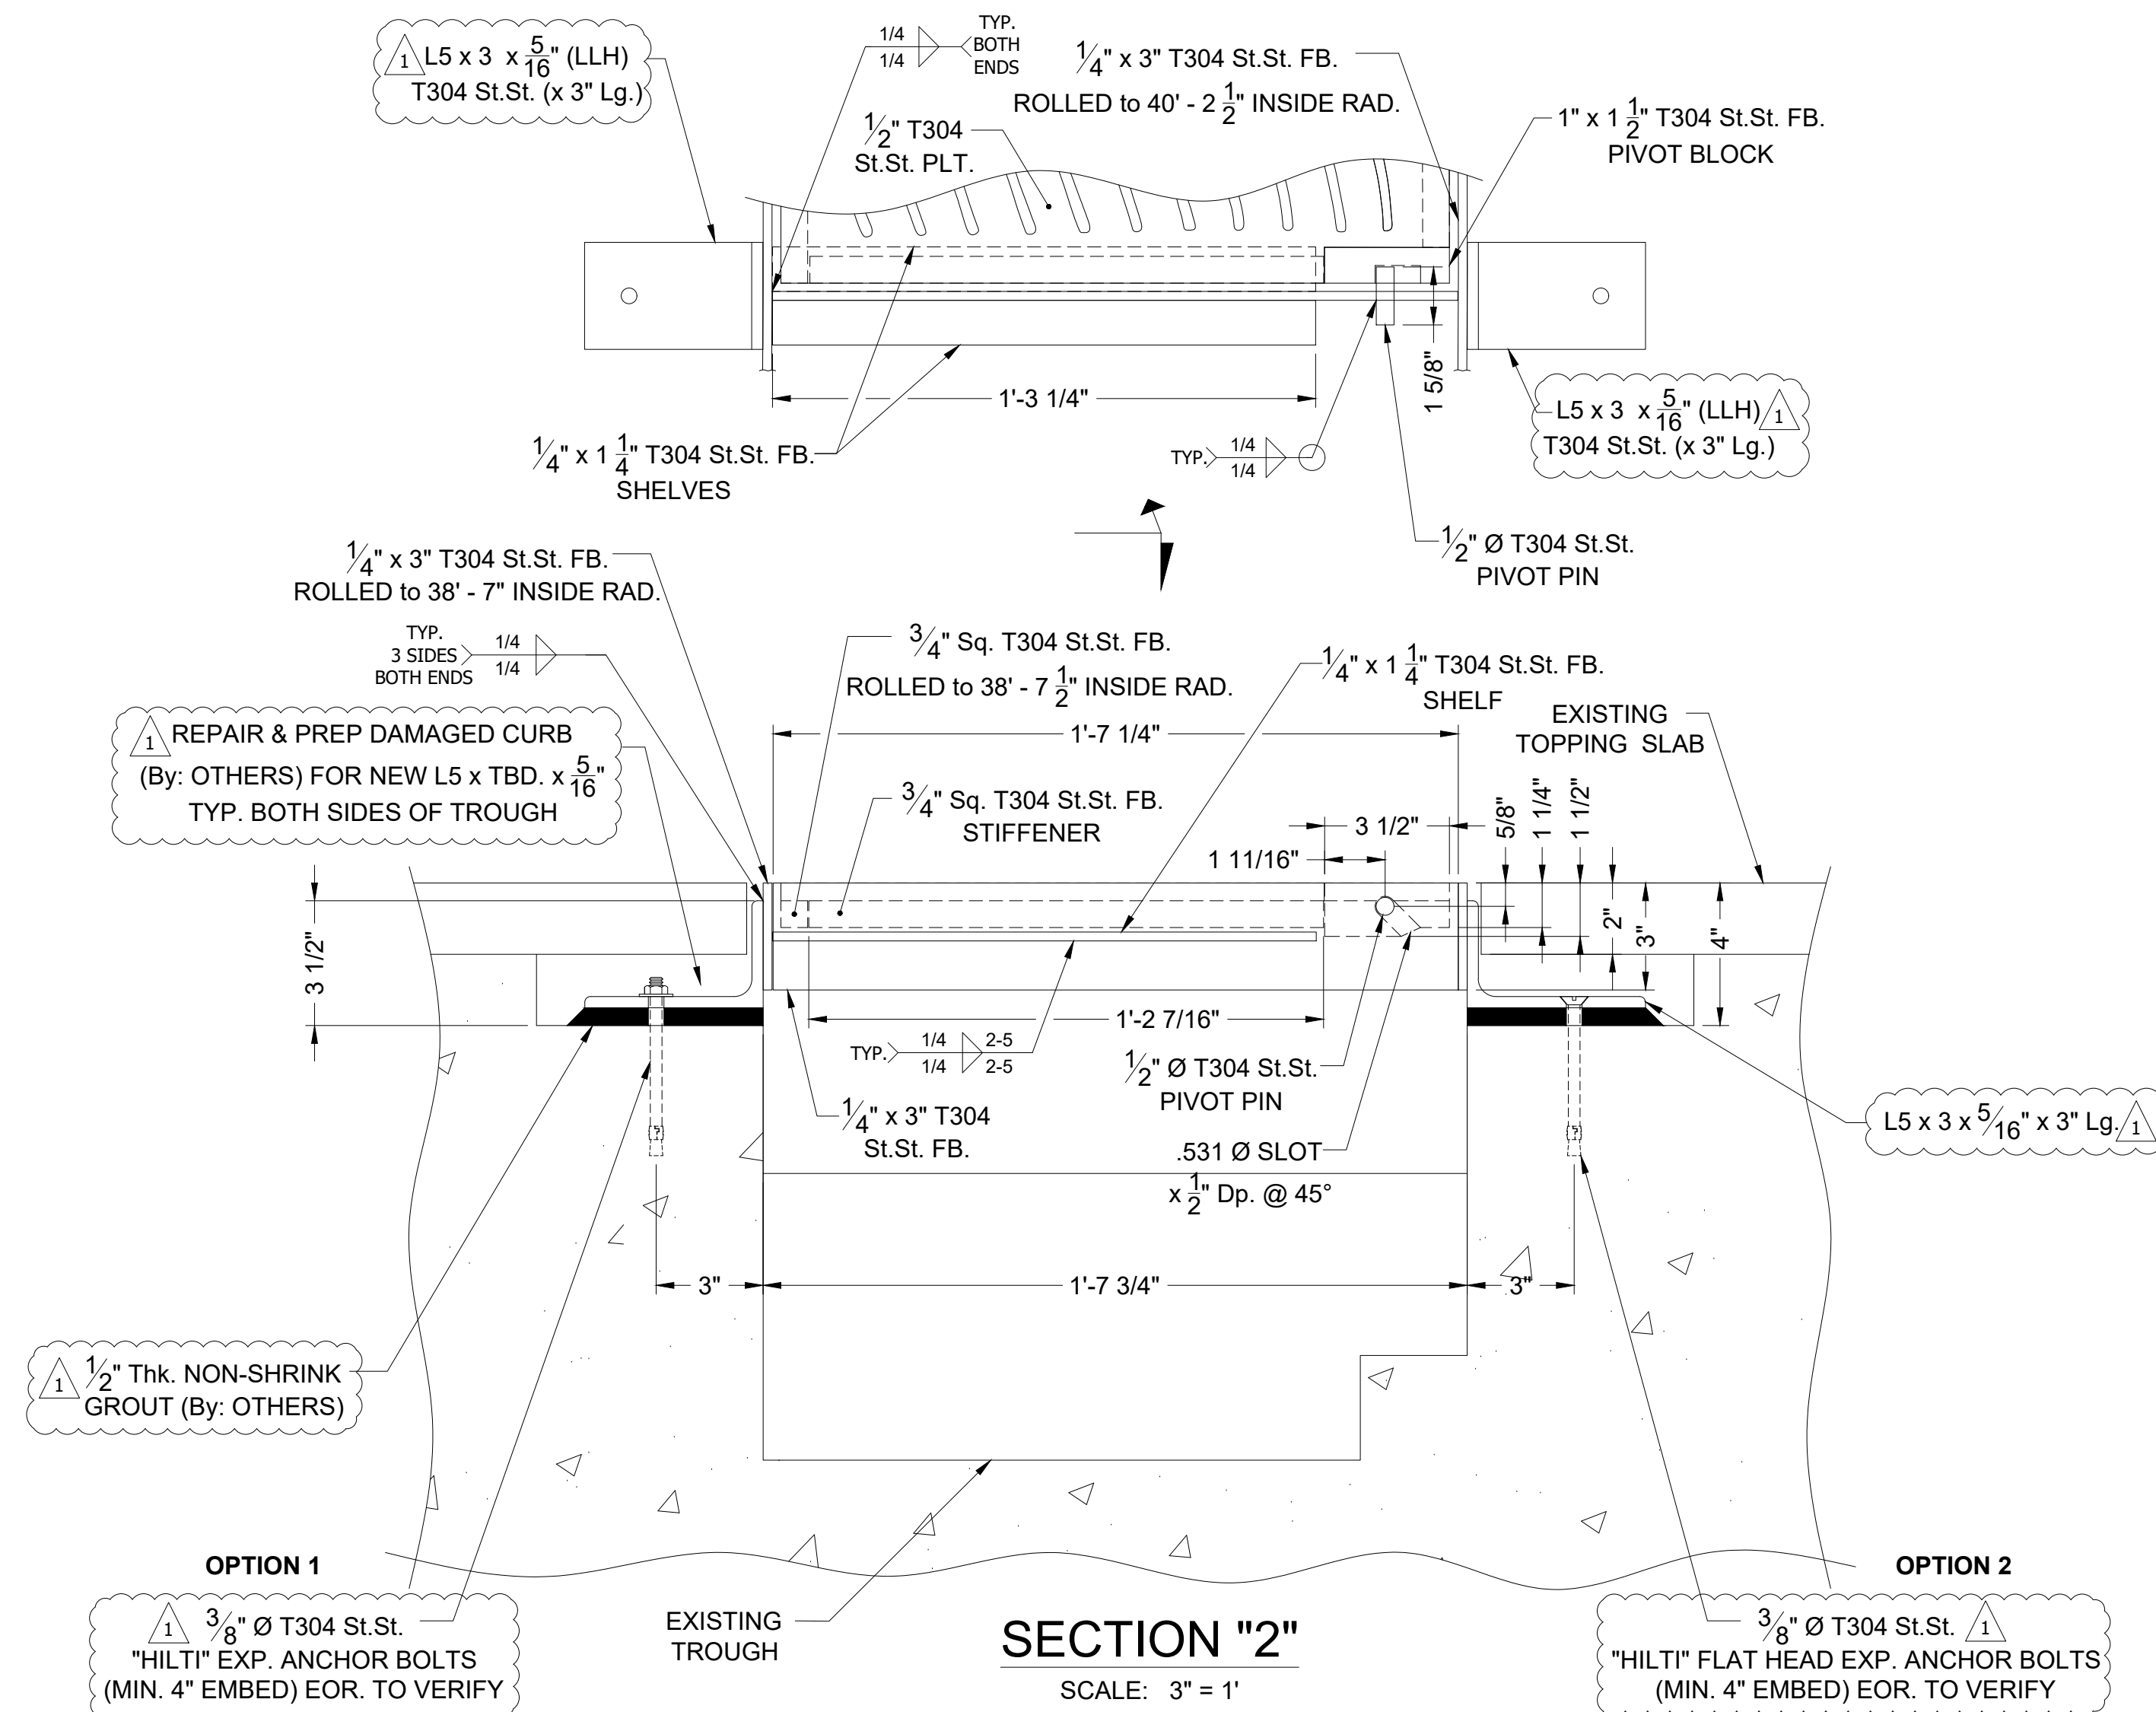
1 L5 x 3 x $\frac{5}{16}$" (LLH) T304 St.St. (x 3" Lg.)

1/4 1/4 TYP. BOTH ENDS

$\frac{1}{4}$" x 3" T304 St.St. FB. ROLLED to 40' - 2 $\frac{1}{2}$" INSIDE RAD.

$\frac{1}{2}$" T304 St.St. PLT.

1" x 1 $\frac{1}{2}$" T304 St.St. FB. PIVOT BLOCK

1'-3 1/4"

1 5/8"

L5 x 3 x $\frac{5}{16}$" (LLH) 1 T304 St.St. (x 3" Lg.)

$\frac{1}{4}$" x 1 $\frac{1}{4}$" T304 St.St. FB. SHELVES

TYP. 1/4 1/4

$\frac{1}{2}$" Ø T304 St.St. PIVOT PIN

$\frac{1}{4}$" x 3" T304 St.St. FB. ROLLED to 38' - 7" INSIDE RAD.

TYP. 3 SIDES BOTH ENDS 1/4 1/4

$\frac{3}{4}$" Sq. T304 St.St. FB. ROLLED to 38' - 7 $\frac{1}{2}$" INSIDE RAD.

$\frac{1}{4}$" x 1 $\frac{1}{4}$" T304 St.St. FB. SHELF

EXISTING TOPPING SLAB

1 REPAIR & PREP DAMAGED CURB (By: OTHERS) FOR NEW L5 x TBD. x $\frac{5}{16}$" TYP. BOTH SIDES OF TROUGH

1'-7 1/4"

$\frac{3}{4}$" Sq. T304 St.St. FB. STIFFENER

3 1/2"

5/8" 1 1/4" 1 1/2"

1 11/16"

2" 3" 4"

3 1/2"

1'-2 7/16"

TYP. 1/4 1/4 2-5 2-5

$\frac{1}{2}$" Ø T304 St.St. PIVOT PIN

L5 x 3 x $\frac{5}{16}$" x 3" Lg. 1

$\frac{1}{4}$" x 3" T304 St.St. FB.

.531 Ø SLOT x $\frac{1}{2}$" Dp. @ 45°

3"

1'-7 3/4"

3"

1 $\frac{1}{2}$" Thk. NON-SHRINK GROUT (By: OTHERS)

OPTION 1

OPTION 2

1 $\frac{3}{8}$" Ø T304 St.St. "HILTI" EXP. ANCHOR BOLTS (MIN. 4" EMBED) EOR. TO VERIFY

EXISTING TROUGH

SECTION "2"

SCALE: 3" = 1'

$\frac{3}{8}$" Ø T304 St.St. 1 "HILTI" FLAT HEAD EXP. ANCHOR BOLTS (MIN. 4" EMBED) EOR. TO VERIFY